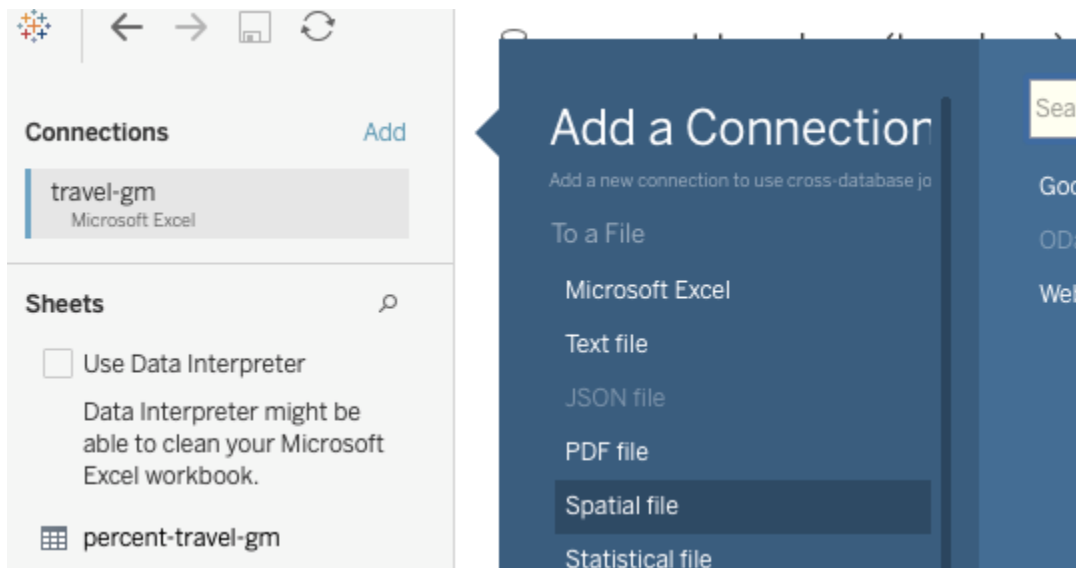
Connections
Add

travel-gm
Microsoft Excel

Sheets

Use Data Interpreter

Data Interpreter might be able to clean your Microsoft Excel workbook.

percent-travel-gm

Add a Connection

Add a new connection to use cross-database jo

To a File

Microsoft Excel

Text file

JSON file

PDF file

Spatial file

Statistical file

Sea

Goo

OD

Wel